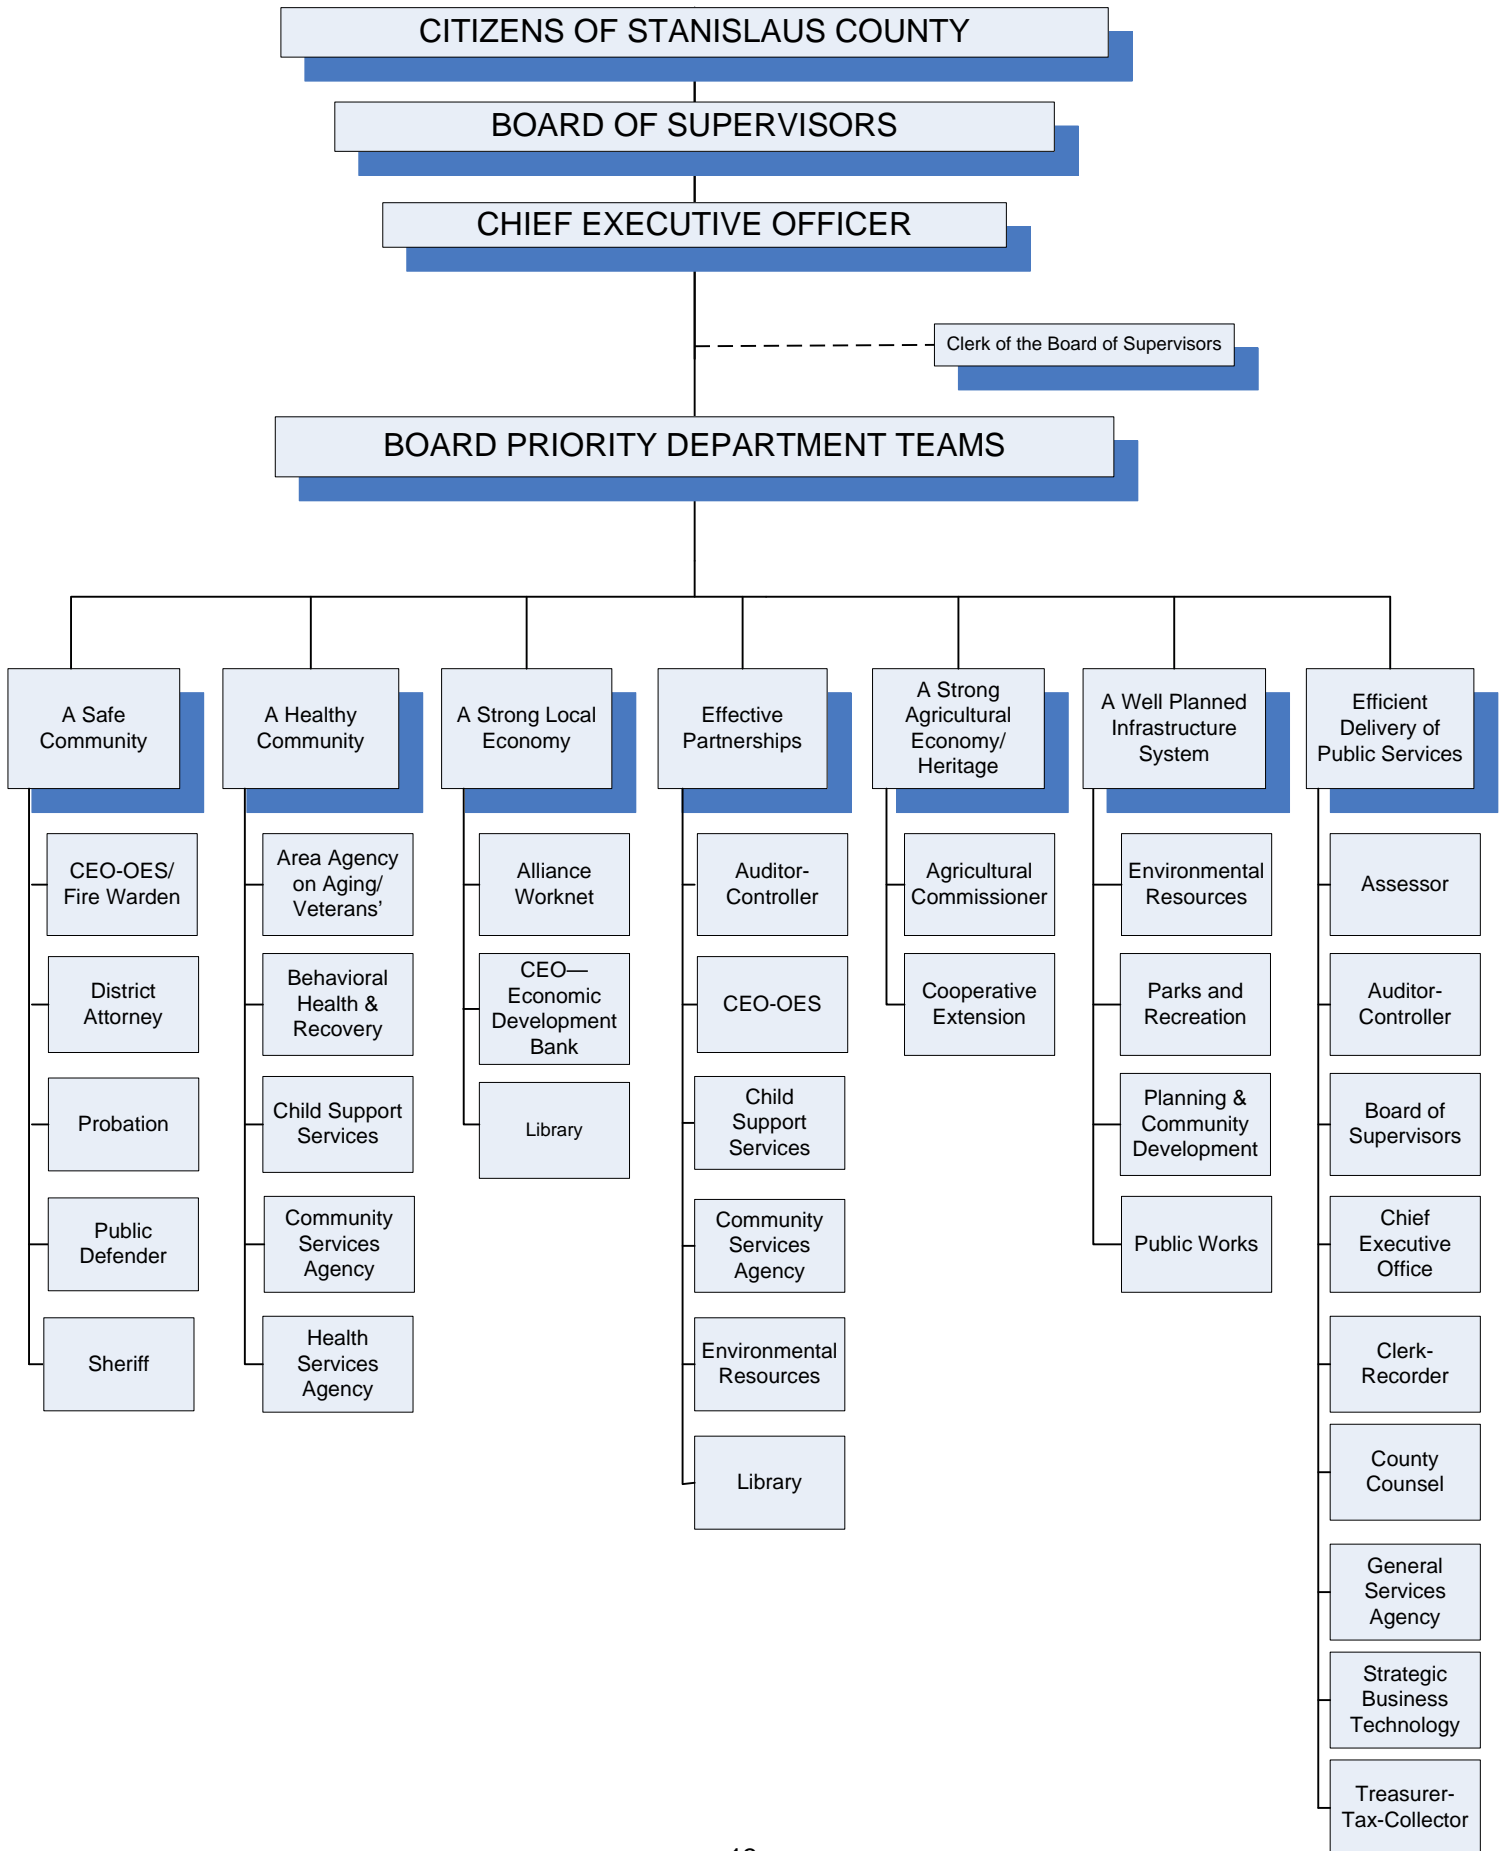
CITIZENS OF STANISLAUS COUNTY

BOARD OF SUPERVISORS

CHIEF EXECUTIVE OFFICER

Clerk of the Board of Supervisors

BOARD PRIORITY DEPARTMENT TEAMS

A Safe Community

CEO-OES/ Fire Warden

District Attorney

Probation

Public Defender

Sheriff

A Healthy Community

Area Agency on Aging/ Veterans'

Behavioral Health & Recovery

Child Support Services

Community Services Agency

Health Services Agency

A Strong Local Economy

Alliance Worknet

CEO—Economic Development Bank

Library

Effective Partnerships

Auditor-Controller

CEO-OES

Child Support Services

Community Services Agency

Environmental Resources

Library

A Strong Agricultural Economy/ Heritage

Agricultural Commissioner

Cooperative Extension

A Well Planned Infrastructure System

Environmental Resources

Parks and Recreation

Planning & Community Development

Public Works

Efficient Delivery of Public Services

Assessor

Auditor-Controller

Board of Supervisors

Chief Executive Office

Clerk-Recorder

County Counsel

General Services Agency

Strategic Business Technology

Treasurer-Tax-Collector

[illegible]